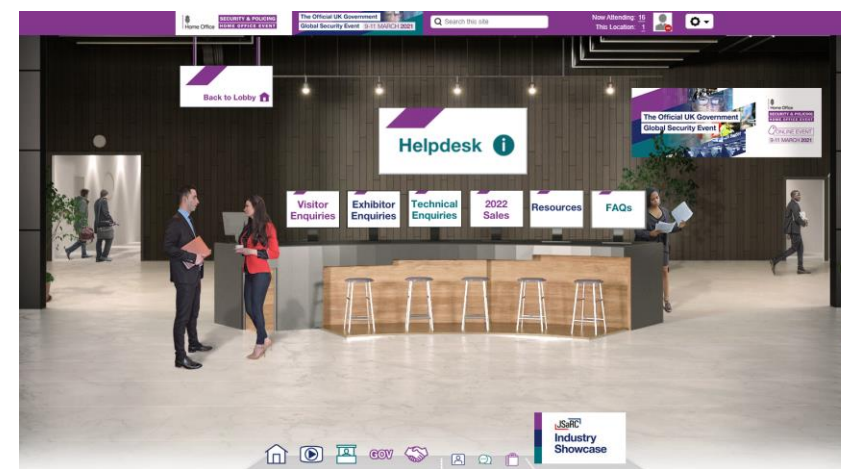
Home Office SECURITY & POLICING HOME OFFICE EVENT

The Official UK Government Global Security Event 9-11 MARCH 2021

Search this site

Now Attending: 16
This Location: 1

Back to Lobby

Helpdesk

The Official UK Government Global Security Event

Home Office SECURITY & POLICING HOME OFFICE EVENT ONLINE EVENT 9-11 MARCH 2021

Visitor Enquiries

Exhibitor Enquiries

Technical Enquiries

2022 Sales

Resources

FAQs

JSaRC Industry Showcase

GOV